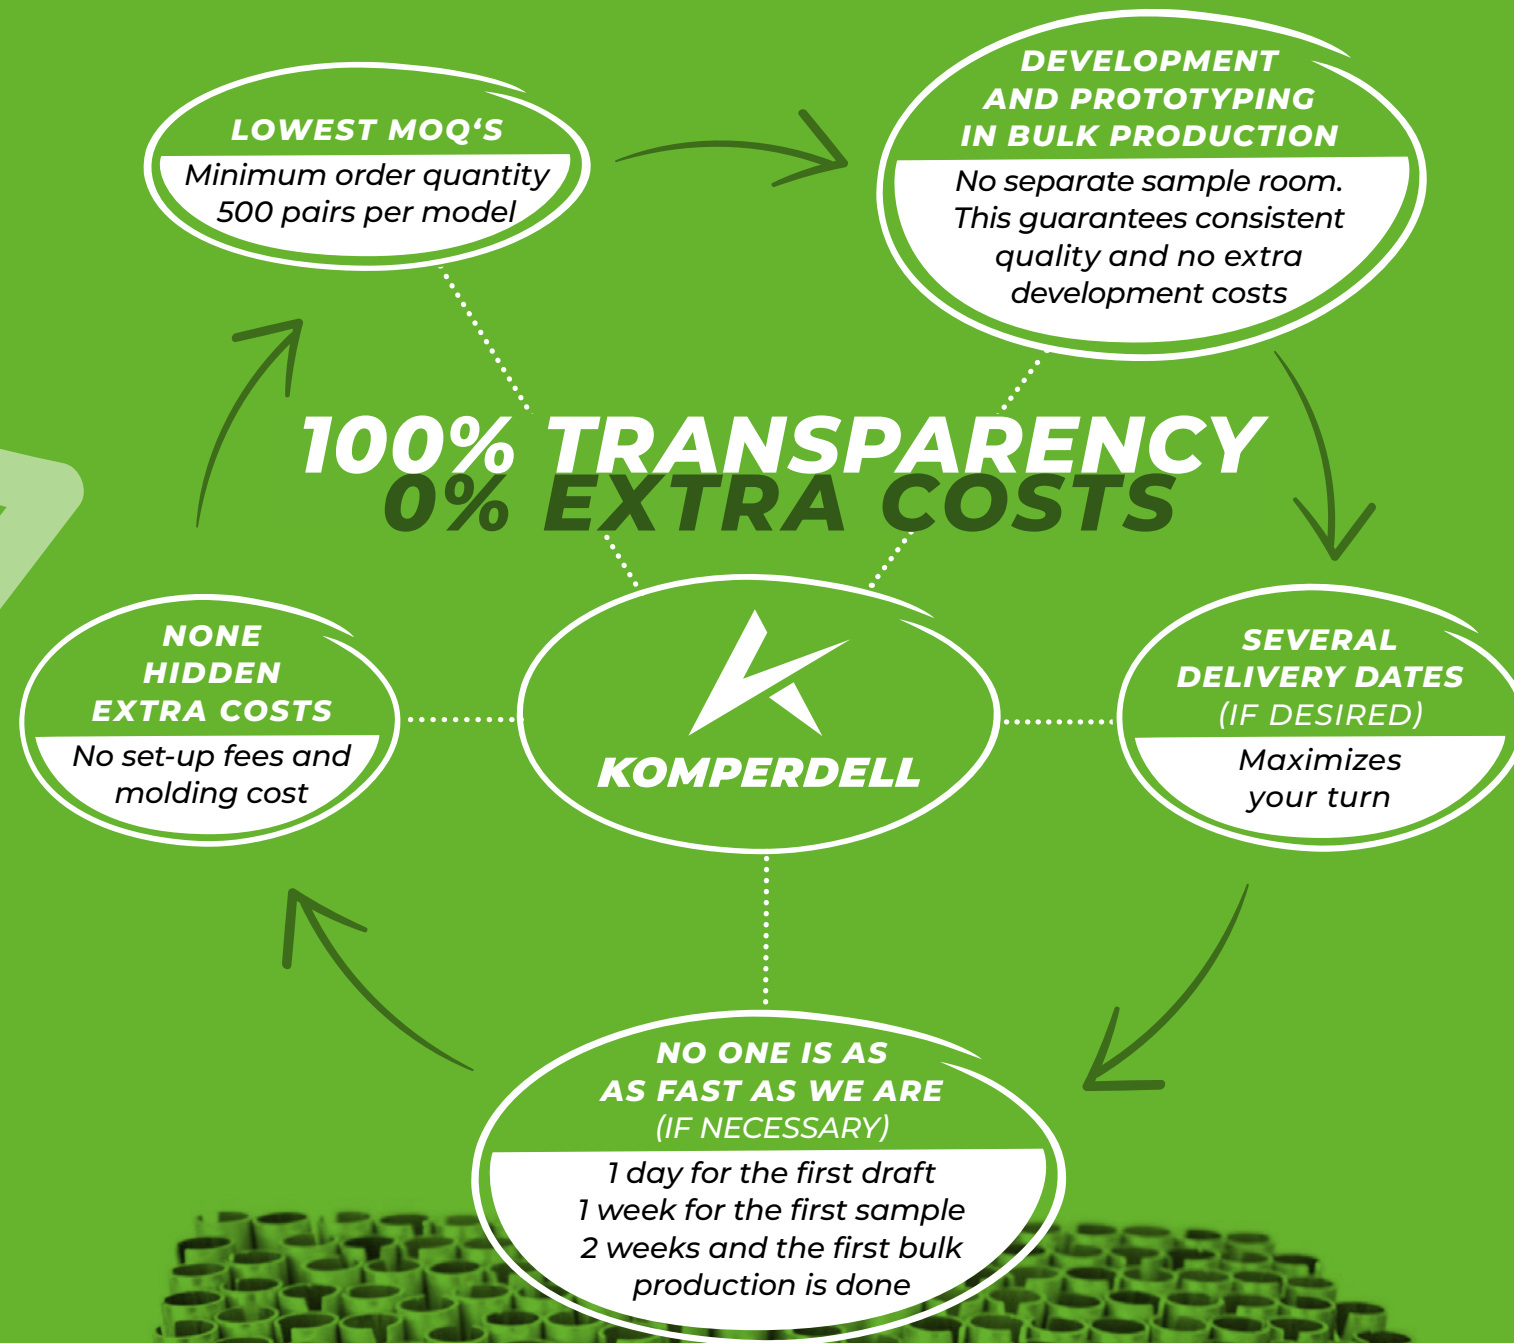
LOWEST MOQ'S
Minimum order quantity 500 pairs per model

DEVELOPMENT AND PROTOTYPING IN BULK PRODUCTION
No separate sample room. This guarantees consistent quality and no extra development costs

100% TRANSPARENCY
0% EXTRA COSTS

NONE HIDDEN EXTRA COSTS
No set-up fees and molding cost

KOMPERDELL

SEVERAL DELIVERY DATES (IF DESIRED)
Maximizes your turn

NO ONE IS AS AS FAST AS WE ARE (IF NECESSARY)
1 day for the first draft
1 week for the first sample
2 weeks and the first bulk production is done